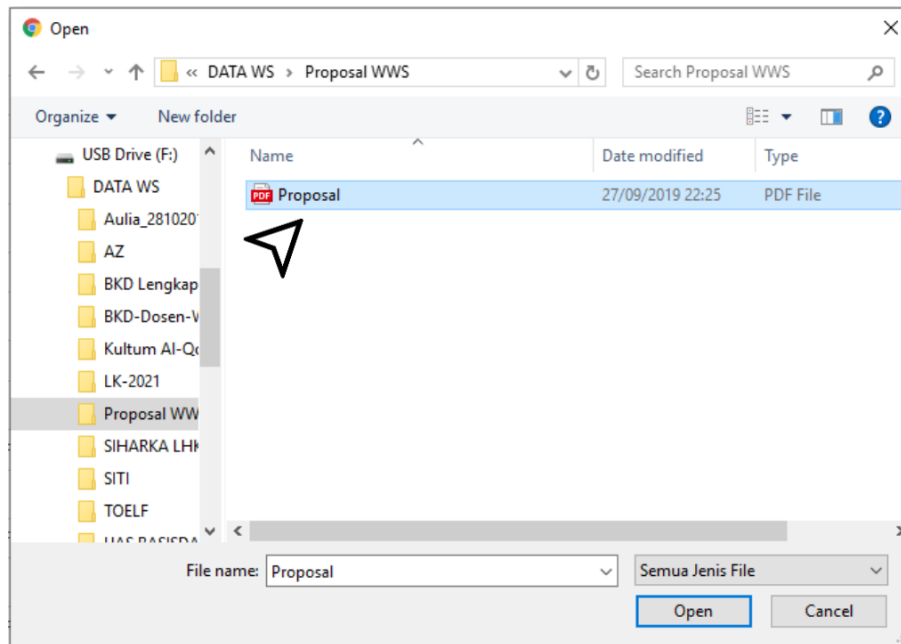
Open

« DATA WS > Proposal WWS

Search Proposal WWS

Organize ▾ New folder

USB Drive (F:)
DATA WS
Aulia_281020
AZ
BKD Lengkap
BKD-Dosen-V
Kultum Al-Qu
LK-2021
Proposal WW
SIHARKA LHK
SITI
TOELF
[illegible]

| Name | Date modified | Type |
|---|---|---|
| Proposal | 27/09/2019 22:25 | PDF File |

File name: Proposal
Semua Jenis File
Open
Cancel